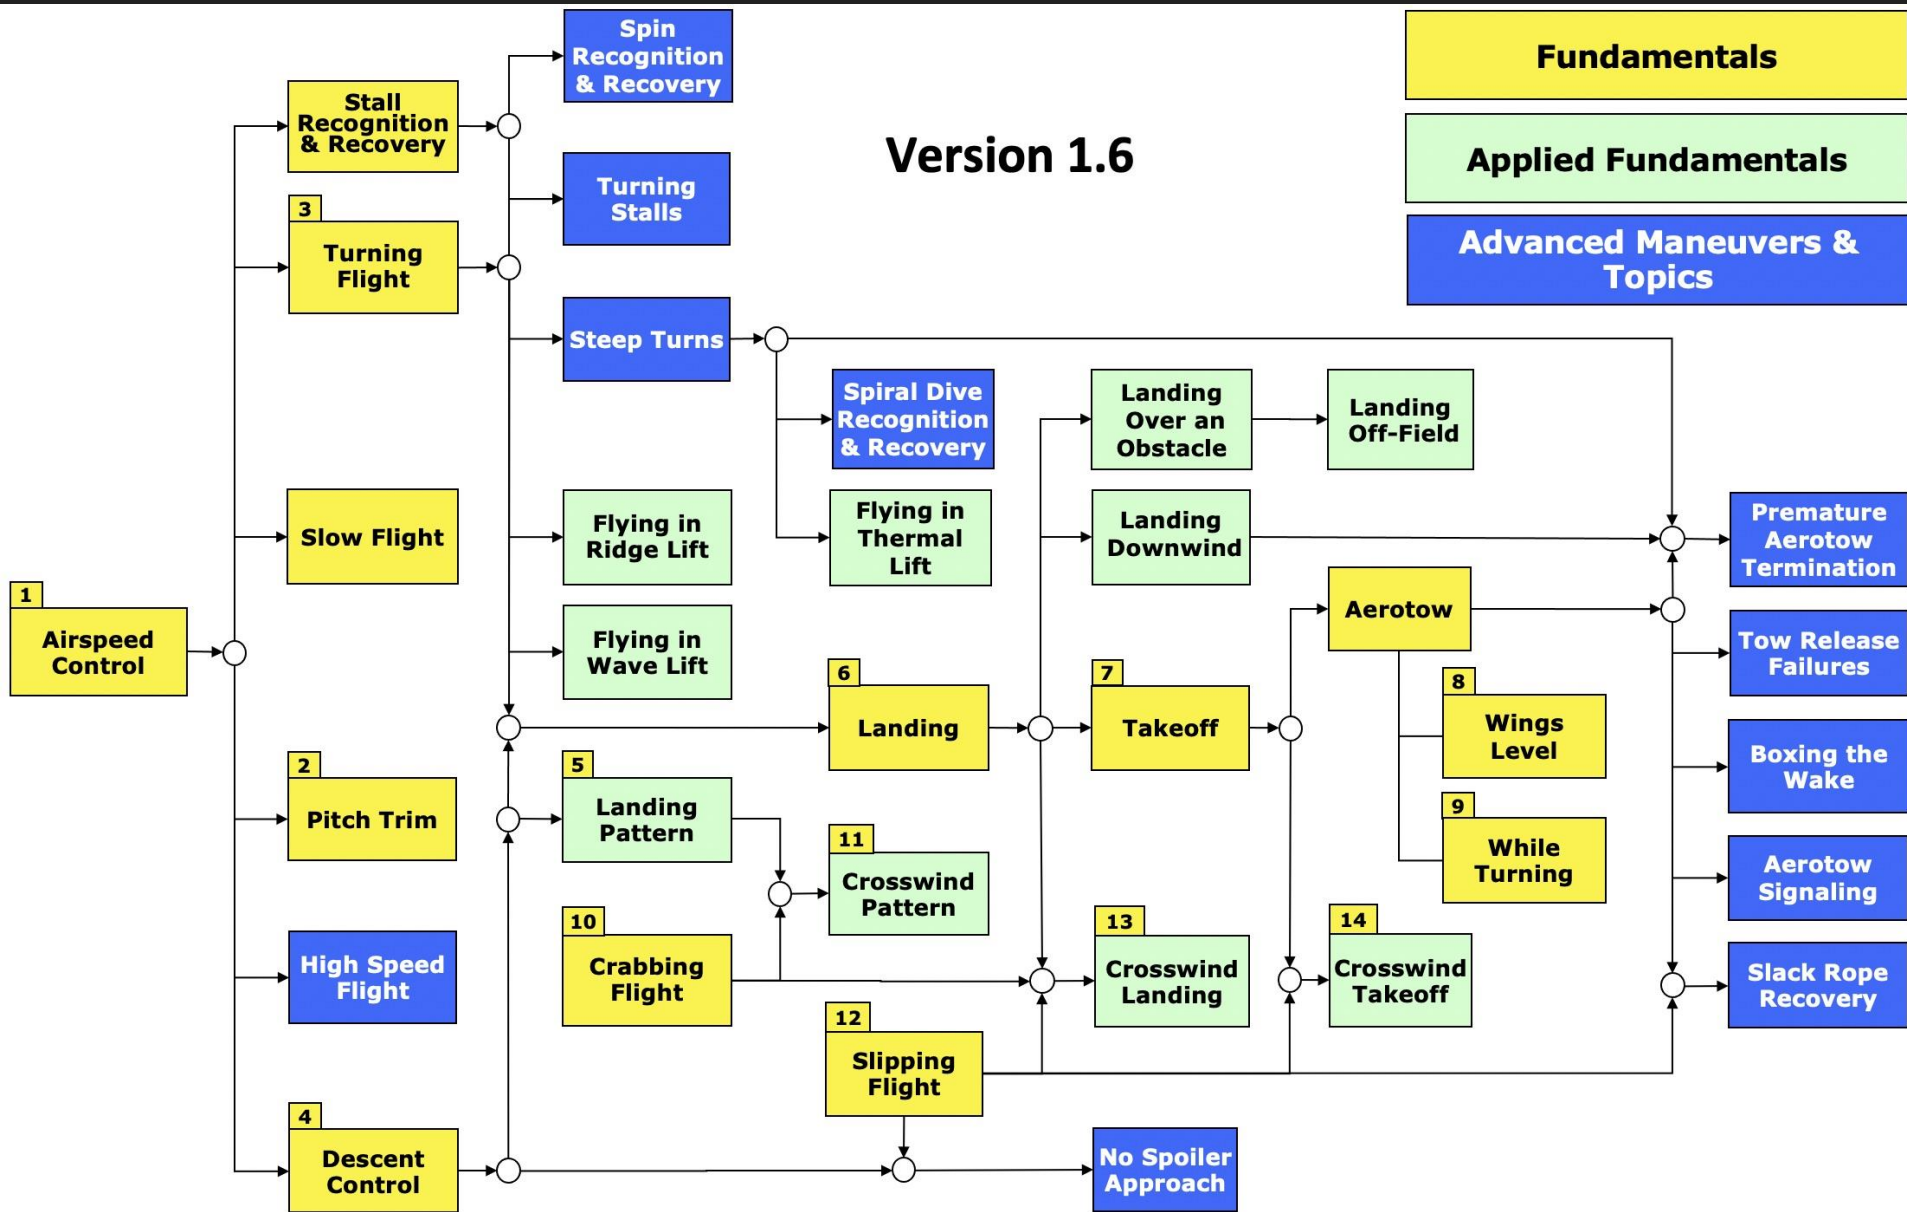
Version 1.6

Fundamentals

Applied Fundamentals

Advanced Maneuvers & Topics

1
Airspeed Control

Stall Recognition & Recovery

3
Turning Flight

Slow Flight

2
Pitch Trim

High Speed Flight

4
Descent Control

Spin Recognition & Recovery

Turning Stalls

Steep Turns

Flying in Ridge Lift

Flying in Wave Lift

5
Landing Pattern

10
Crabbing Flight

Spiral Dive Recognition & Recovery

Flying in Thermal Lift

6
Landing

11
Crosswind Pattern

12
Slipping Flight

Landing Over an Obstacle

Landing Downwind

7
Takeoff

13
Crosswind Landing

No Spoiler Approach

Landing Off-Field

Aerotow

8
Wings Level

9
While Turning

14
Crosswind Takeoff

Premature Aerotow Termination

Tow Release Failures

Boxing the Wake

Aerotow Signaling

Slack Rope Recovery